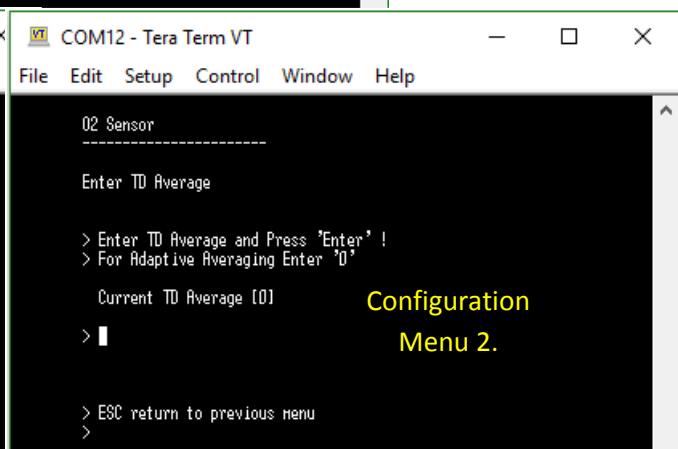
VT COM12 - Tera Term VT

File Edit Setup Control Window Help

O2 Sensor
-----------------------

Enter TD Average

> Enter TD Average and Press 'Enter' !
> For Adaptive Averaging Enter '0'

Current TD Average [0]

>

Configuration Menu 2.

> ESC return to previous menu
>